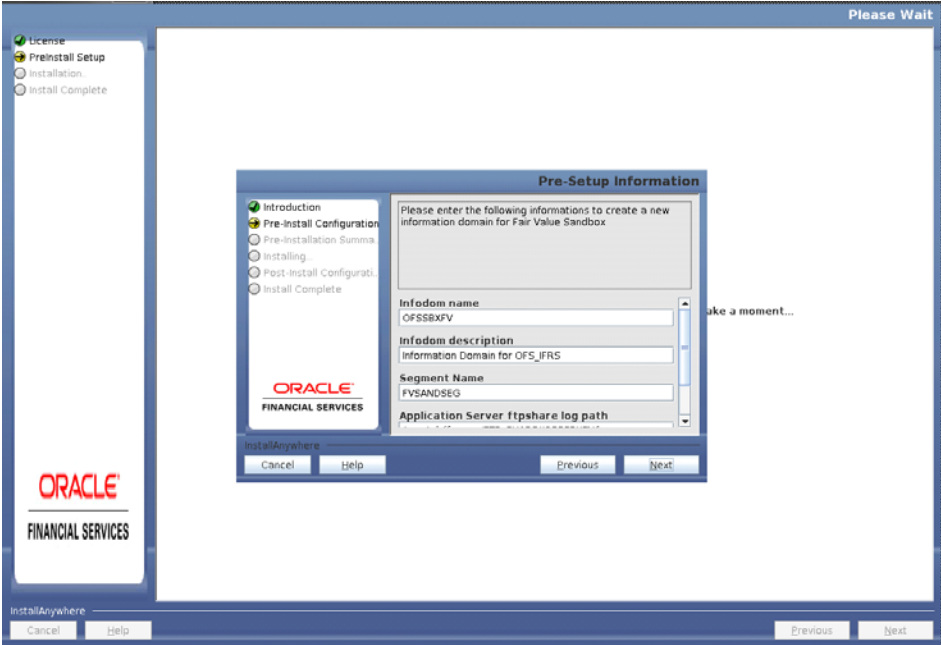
Please Wait

License
PreInstall Setup
Installation..
Install Complete

ORACLE
FINANCIAL SERVICES

Pre-Setup Information

Introduction
Pre-Install Configuration
Pre-Installation Summa
Installing...
Post-Install Configurati
Install Complete

ORACLE
FINANCIAL SERVICES

Please enter the following informations to create a new information domain for Fair Value Sandbox

Infodom name
OFSSBXFV
Infodom description
Information Domain for OFS_IFRS
Segment Name
FVSANDSEG
Application Server ftpshare log path
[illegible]

ake a moment...

InstallAnywhere
Cancel
Help
Previous
Next

InstallAnywhere
Cancel
Help
Previous
Next